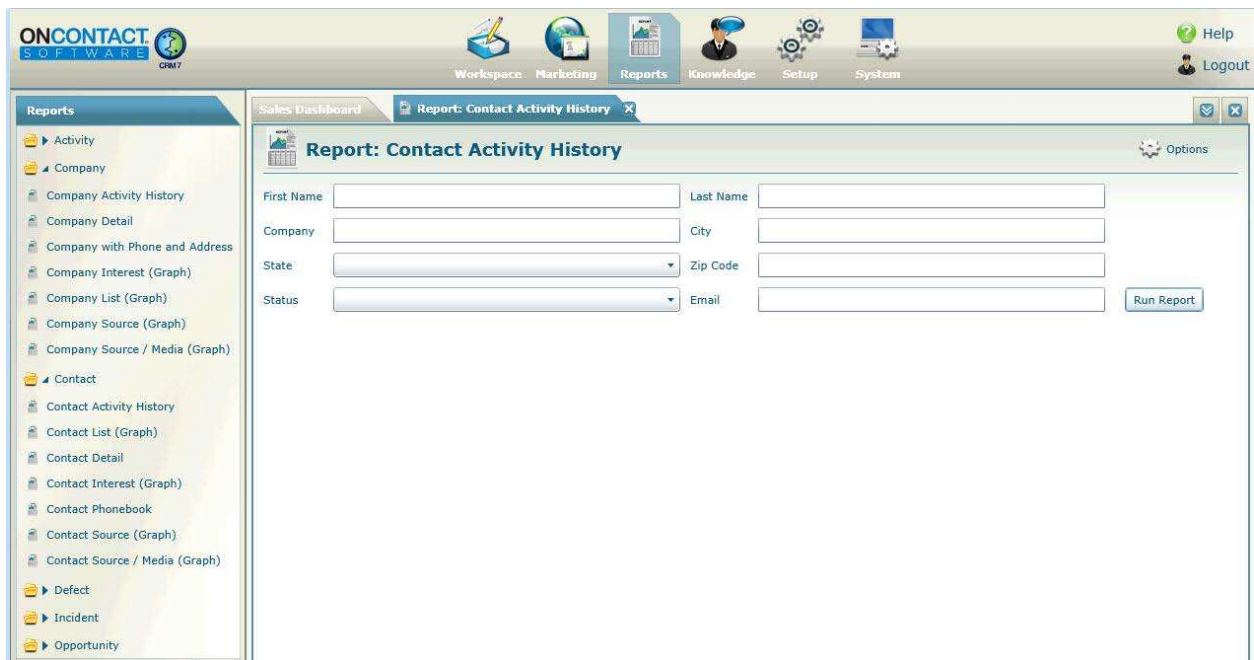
ONCONTACT SOFTWARE CRM7

Workspace Marketing Reports Knowledge Setup System

Help
Logout

Reports

Activity
Company
Company Activity History
Company Detail
Company with Phone and Address
Company Interest (Graph)
Company List (Graph)
Company Source (Graph)
Company Source / Media (Graph)
Contact
Contact Activity History
Contact List (Graph)
Contact Detail
Contact Interest (Graph)
Contact Phonebook
Contact Source (Graph)
Contact Source / Media (Graph)
Defect
Incident
Opportunity

Sales Dashboard
Report: Contact Activity History

Report: Contact Activity History
Options

First Name
Last Name
Company
City
State
Zip Code
Status
Email
Run Report